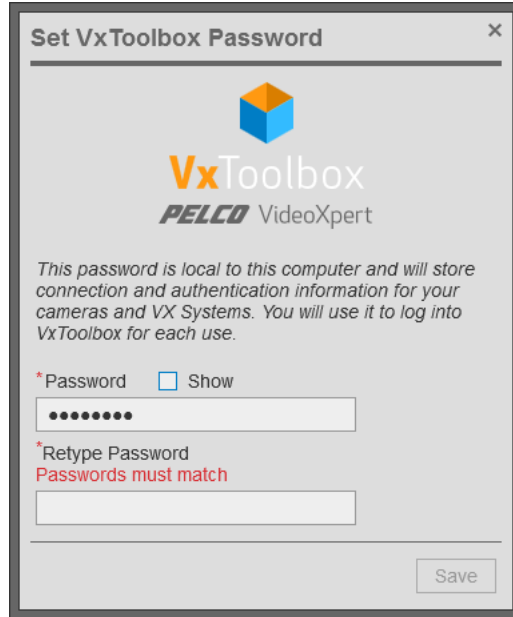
Set VxToolbox Password ×

VxToolbox
PELCO VideoXpert

This password is local to this computer and will store connection and authentication information for your cameras and VX Systems. You will use it to log into VxToolbox for each use.

*Password Show
•••••••••

*Retype Password
Passwords must match

Save